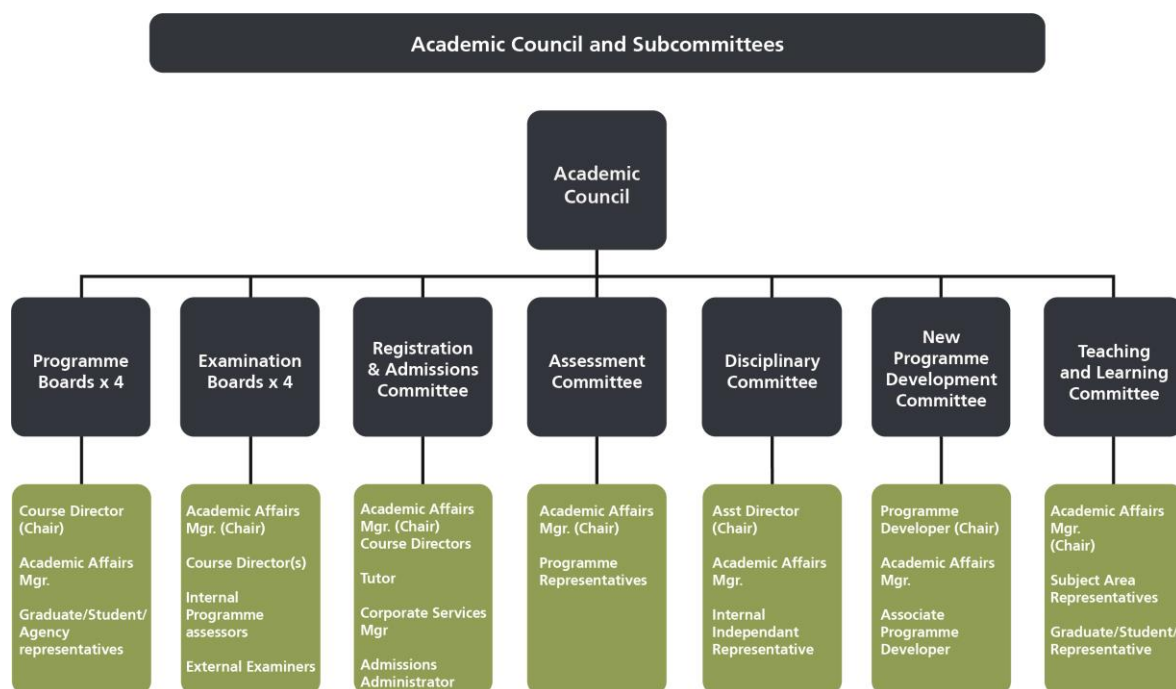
Academic Council and Subcommittees

Academic Council

Programme Boards x 4

Course Director (Chair)

Academic Affairs Mgr.

Graduate/Student/ Agency representatives

Examination Boards x 4

Academic Affairs Mgr. (Chair)

Course Director(s)

Internal Programme assessors

External Examiners

Registration & Admissions Committee

Academic Affairs Mgr. (Chair) Course Directors

Tutor

Corporate Services Mgr

Admissions Administrator

Assessment Committee

Academic Affairs Mgr. (Chair)

Programme Representatives

Disciplinary Committee

Asst Director (Chair)

Academic Affairs Mgr.

Internal Independant Representative

New Programme Development Committee

Programme Developer (Chair)

Academic Affairs Mgr.

Associate Programme Developer

Teaching and Learning Committee

Academic Affairs Mgr. (Chair)

Subject Area Representatives

Graduate/Student/ Representative